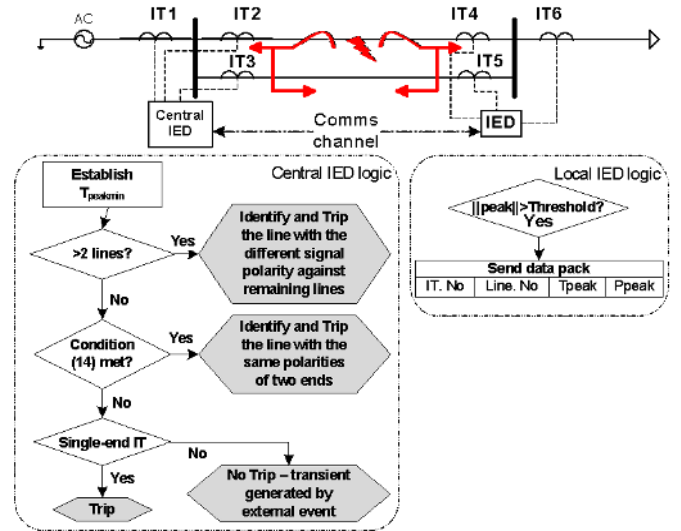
AC

IT1

IT2

IT3

IT4

IT5

IT6

Central IED

Comms channel

IED

Central IED logic

Establish $T_{peakmin}$

>2 lines?

Yes

Identify and Trip the line with the different signal polarity against remaining lines

No

Condition (14) met?

Yes

Identify and Trip the line with the same polarities of two ends

No

Single-end IT

No

No Trip – transient generated by external event

Yes

Trip

Local IED logic

||peak||>Threshold?

Yes

Send data pack

| IT. No | Line. No | Tpeak | Ppeak |
|---|---|---|---|